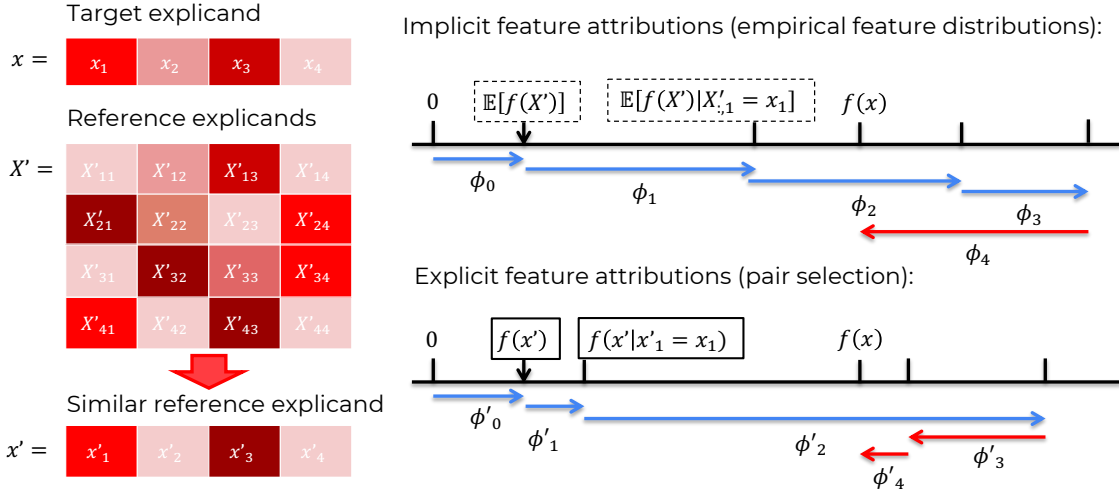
Target explicand

$x =$

| $x_1$ | $x_2$ | $x_3$ | $x_4$ |
|---|---|---|---|

Reference explicands

$X' =$

| $X'_{11}$ | $X'_{12}$ | $X'_{13}$ | $X'_{14}$ |
|---|---|---|---|
| $X'_{21}$ | $X'_{22}$ | $X'_{23}$ | $X'_{24}$ |
| $X'_{31}$ | $X'_{32}$ | $X'_{33}$ | $X'_{34}$ |
| $X'_{41}$ | $X'_{42}$ | $X'_{43}$ | $X'_{44}$ |

Similar reference explicand

$x' =$

| $x'_1$ | $x'_2$ | $x'_3$ | $x'_4$ |
|---|---|---|---|

Implicit feature attributions (empirical feature distributions):

0 $\mathbb{E}[f(X')]$ $\mathbb{E}[f(X')|X'_{:,1} = x_1]$ $f(x)$

$\phi_0$ $\phi_1$ $\phi_2$ $\phi_3$ $\phi_4$

Explicit feature attributions (pair selection):

0 $f(x')$ $f(x'|x'_1 = x_1)$ $f(x)$

$\phi'_0$ $\phi'_1$ $\phi'_2$ $\phi'_3$ $\phi'_4$